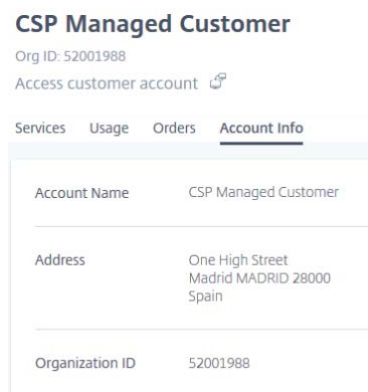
CSP Managed Customer

Org ID: 52001988

Access customer account

Services Usage Orders Account Info

| | |
|---|---|
| Account Name | CSP Managed Customer |
| Address | One High Street<br>Madrid MADRID 28000<br>Spain |
| Organization ID | 52001988 |